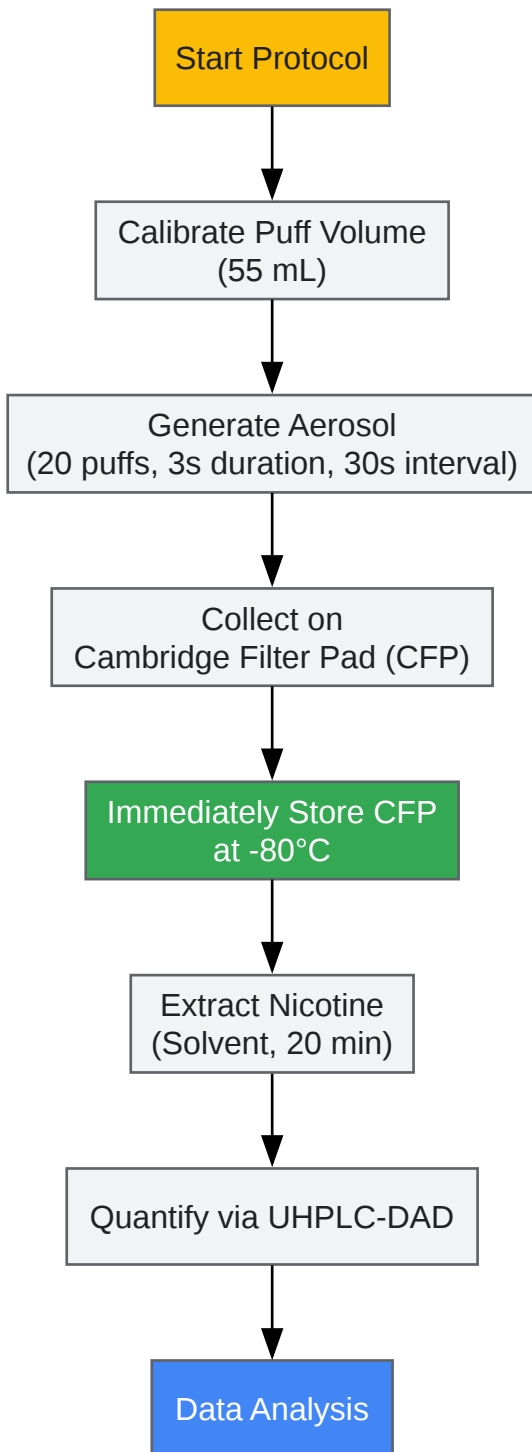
Start Protocol

Calibrate Puff Volume
(55 mL)

Generate Aerosol
(20 puffs, 3s duration, 30s interval)

Collect on
Cambridge Filter Pad (CFP)

Immediately Store CFP
at -80°C

Extract Nicotine
(Solvent, 20 min)

Quantify via UHPLC-DAD

Data Analysis